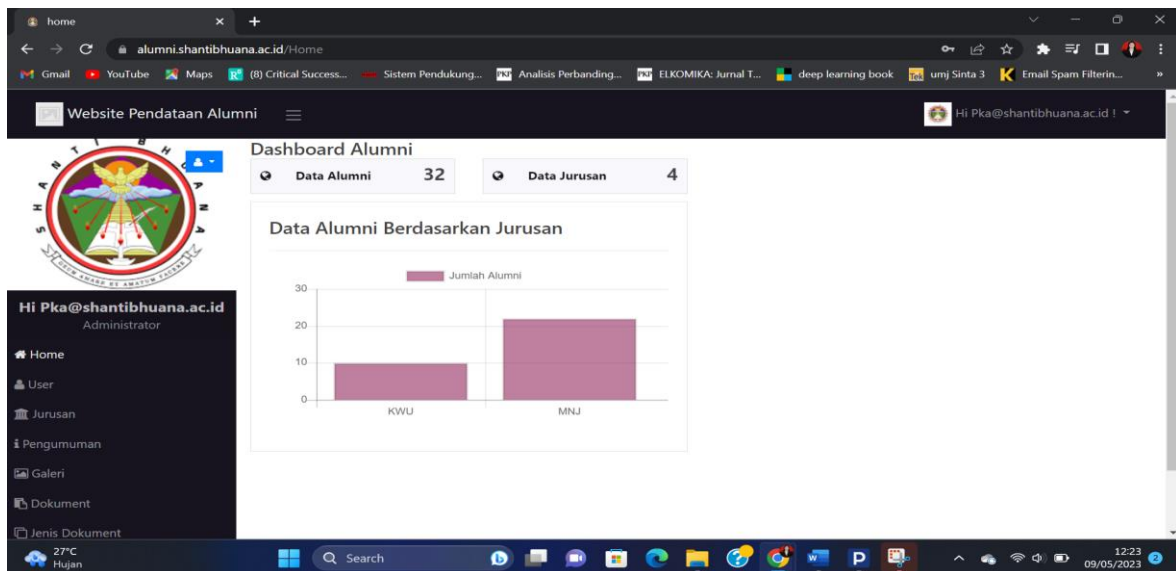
home

alumni.shantibhuana.ac.id/Home

Gmail YouTube Maps (8) Critical Success... Sistem Pendukung... Analisis Perbanding... ELKOMIKA: Jurnal T... deep learning book umj Sinta 3 Email Spam Filterin...

Website Pendataan Alumni

Hi Pka@shantibhuana.ac.id !

Dashboard Alumni

Data Alumni 32

Data Jurusan 4

Data Alumni Berdasarkan Jurusan

Jumlah Alumni

30

20

10

0

KWU

MNJ

Hi Pka@shantibhuana.ac.id
Administrator

Home

User

Jurusan

Pengumuman

Galeri

Dokument

Jenis Dokument

27°C
Hujan

Search

12:23
09/05/2023